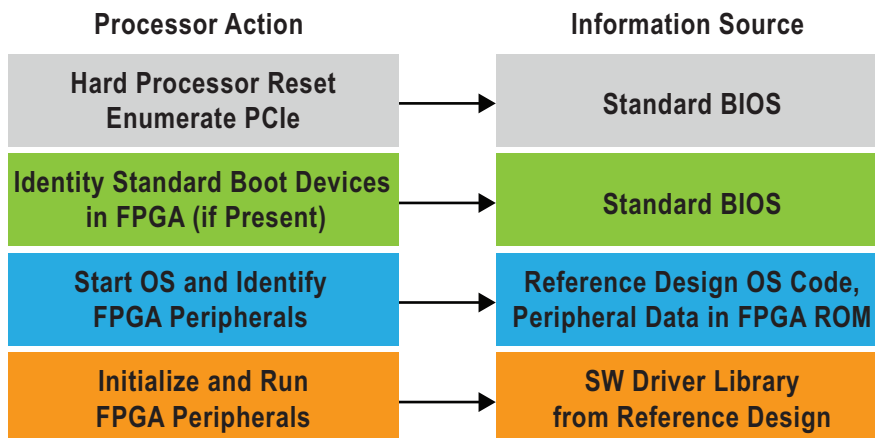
Processor Action

Information Source

Hard Processor Reset
Enumerate PCIe

Standard BIOS

Identity Standard Boot Devices in FPGA (if Present)

Standard BIOS

Start OS and Identify FPGA Peripherals

Reference Design OS Code, Peripheral Data in FPGA ROM

Initialize and Run FPGA Peripherals

SW Driver Library from Reference Design